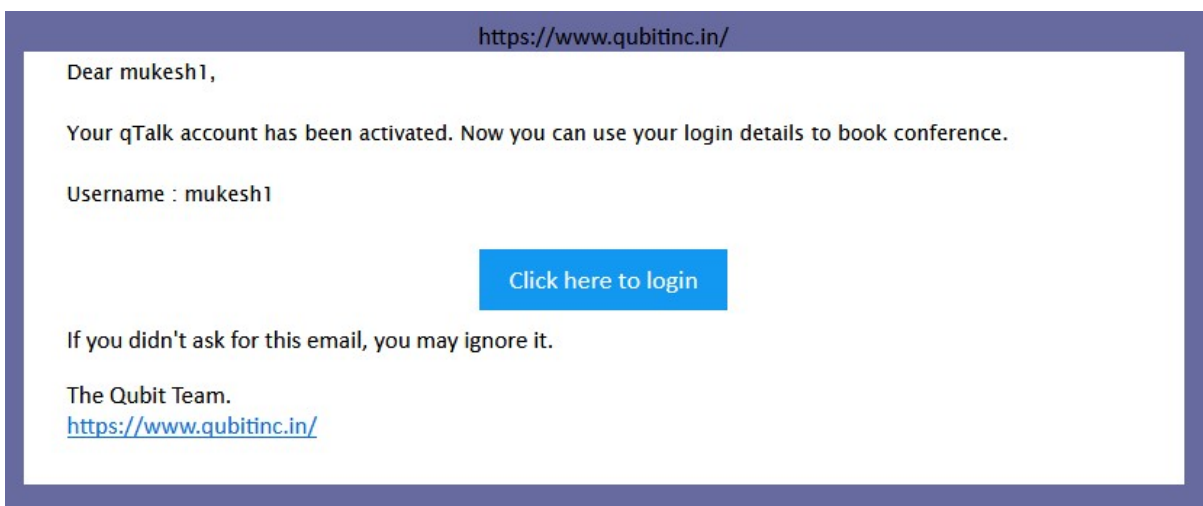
https://www.qubitinc.in/

Dear mukesh1,

Your qTalk account has been activated. Now you can use your login details to book conference.

Username : mukesh1

Click here to login

If you didn't ask for this email, you may ignore it.

The Qubit Team.
https://www.qubitinc.in/